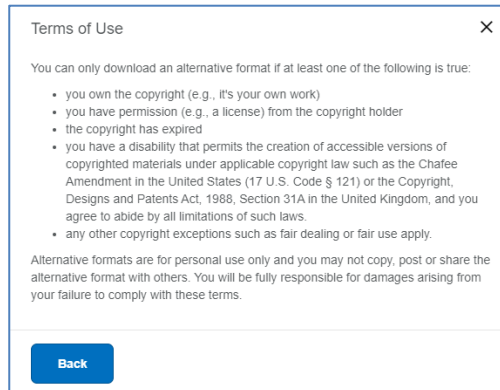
Terms of Use

×

You can only download an alternative format if at least one of the following is true:

- you own the copyright (e.g., it's your own work)
- you have permission (e.g., a license) from the copyright holder
- the copyright has expired
- you have a disability that permits the creation of accessible versions of copyrighted materials under applicable copyright law such as the Chafee Amendment in the United States (17 U.S. Code § 121) or the Copyright, Designs and Patents Act, 1988, Section 31A in the United Kingdom, and you agree to abide by all limitations of such laws.
- any other copyright exceptions such as fair dealing or fair use apply.

Alternative formats are for personal use only and you may not copy, post or share the alternative format with others. You will be fully responsible for damages arising from your failure to comply with these terms.

Back